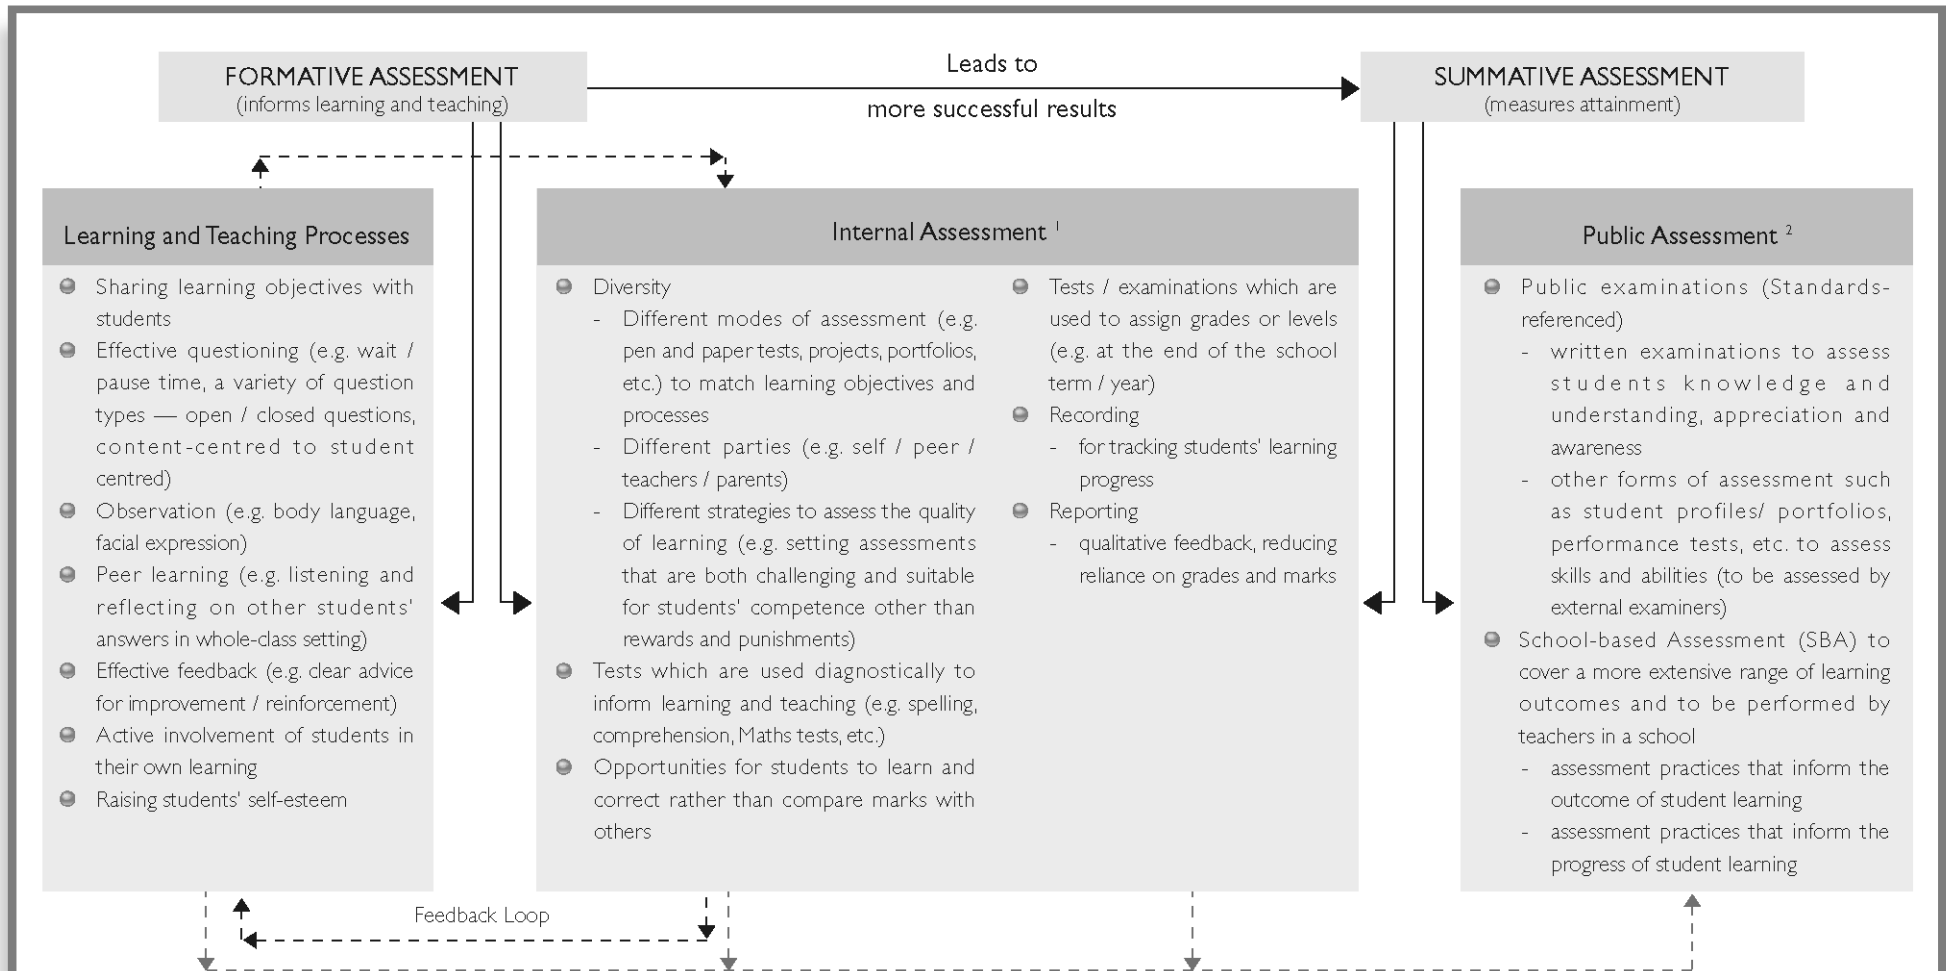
FORMATIVE ASSESSMENT
(informs learning and teaching)

Leads to
more successful results

SUMMATIVE ASSESSMENT
(measures attainment)

Learning and Teaching Processes

- Sharing learning objectives with students
- Effective questioning (e.g. wait / pause time, a variety of question types — open / closed questions, content-centred to student centred)
- Observation (e.g. body language, facial expression)
- Peer learning (e.g. listening and reflecting on other students' answers in whole-class setting)
- Effective feedback (e.g. clear advice for improvement / reinforcement)
- Active involvement of students in their own learning
- Raising students' self-esteem

Internal Assessment $^1$

- Diversity
  - Different modes of assessment (e.g. pen and paper tests, projects, portfolios, etc.) to match learning objectives and processes
  - Different parties (e.g. self / peer / teachers / parents)
  - Different strategies to assess the quality of learning (e.g. setting assessments that are both challenging and suitable for students' competence other than rewards and punishments)
- Tests which are used diagnostically to inform learning and teaching (e.g. spelling, comprehension, Maths tests, etc.)
- Opportunities for students to learn and correct rather than compare marks with others
- Tests / examinations which are used to assign grades or levels (e.g. at the end of the school term / year)
- Recording
  - for tracking students' learning progress
- Reporting
  - qualitative feedback, reducing reliance on grades and marks

Public Assessment $^2$

- Public examinations (Standards-referenced)
  - written examinations to assess students knowledge and understanding, appreciation and awareness
  - other forms of assessment such as student profiles/ portfolios, performance tests, etc. to assess skills and abilities (to be assessed by external examiners)
- School-based Assessment (SBA) to cover a more extensive range of learning outcomes and to be performed by teachers in a school
  - assessment practices that inform the outcome of student learning
  - assessment practices that inform the progress of student learning

Feedback Loop